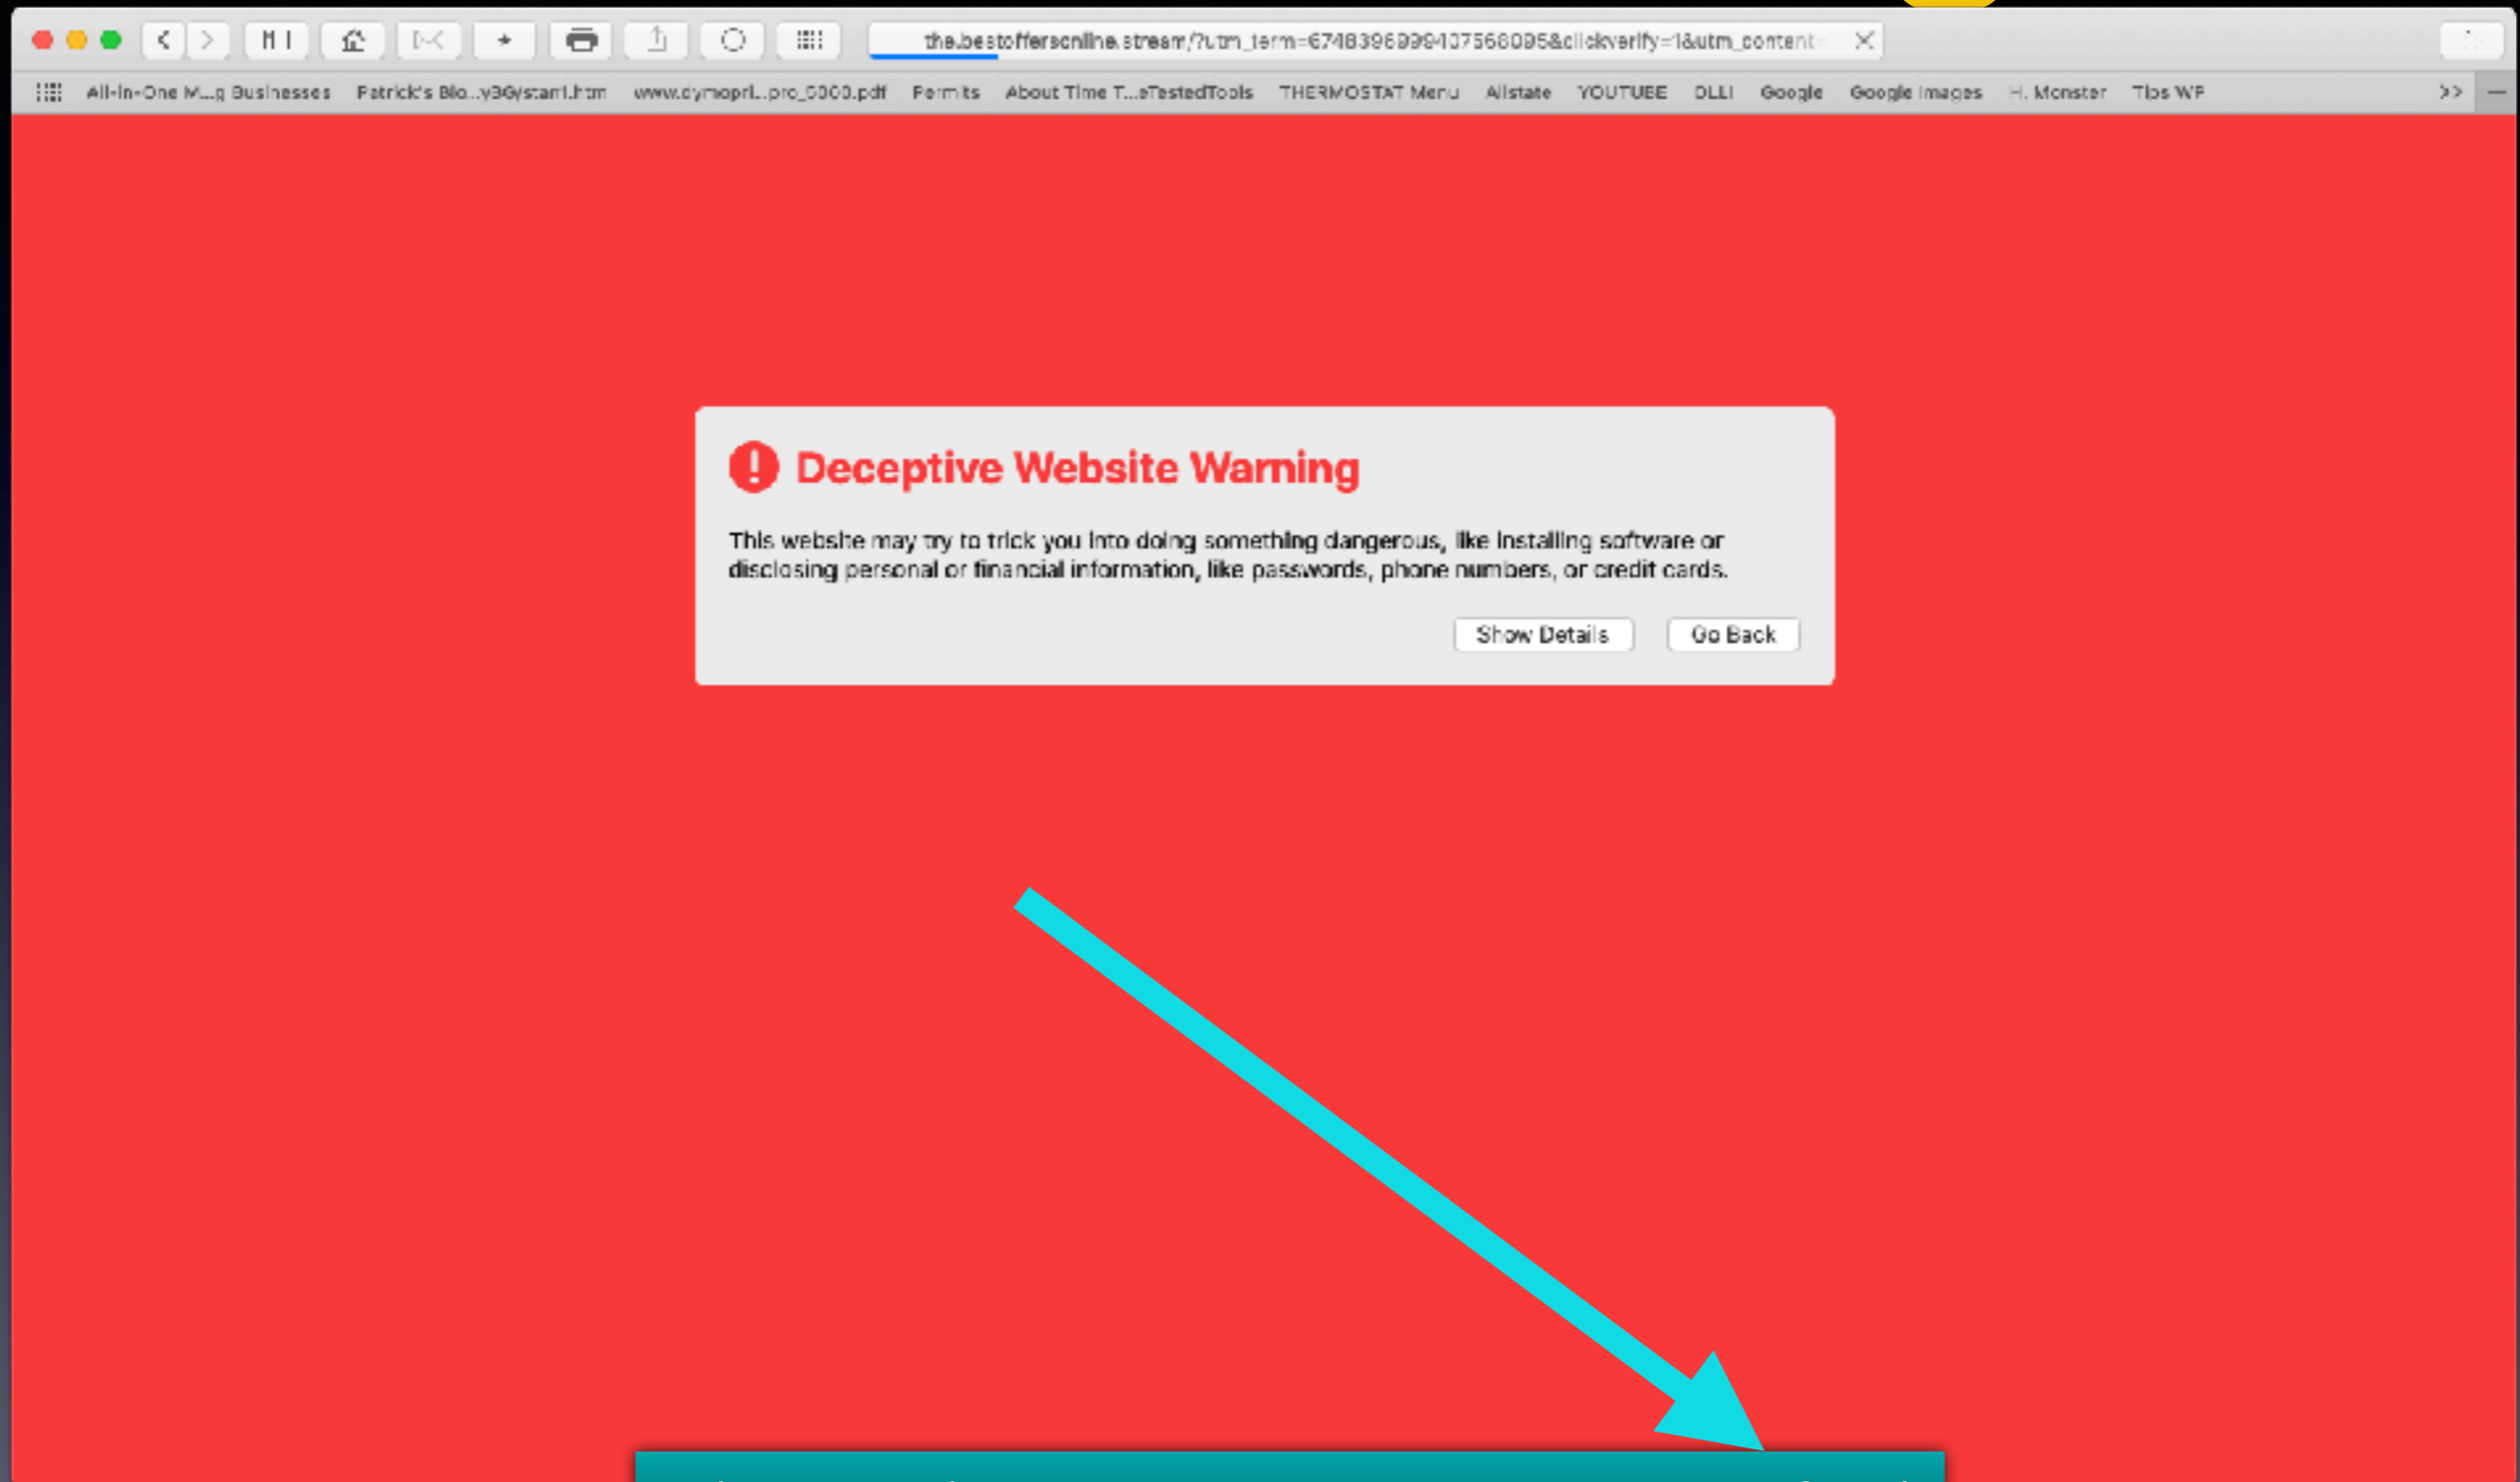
the.bestoffersonline.stream/?utm_term=6748396999107568095&clickverify=1&utm_content=

All-In-One M...g Businesses Patrick's Blo...y3Gystart.htm www.dymopri...pro_5000.pdf Permits About Time T...eTestedTools THERMOSTAT Menu Allstate YOUTUBE DLLI Google Google Images H. Monster Tips WP >>

Deceptive Website Warning

This website may try to trick you into doing something dangerous, like installing software or disclosing personal or financial information, like passwords, phone numbers, or credit cards.

Show Details Go Back